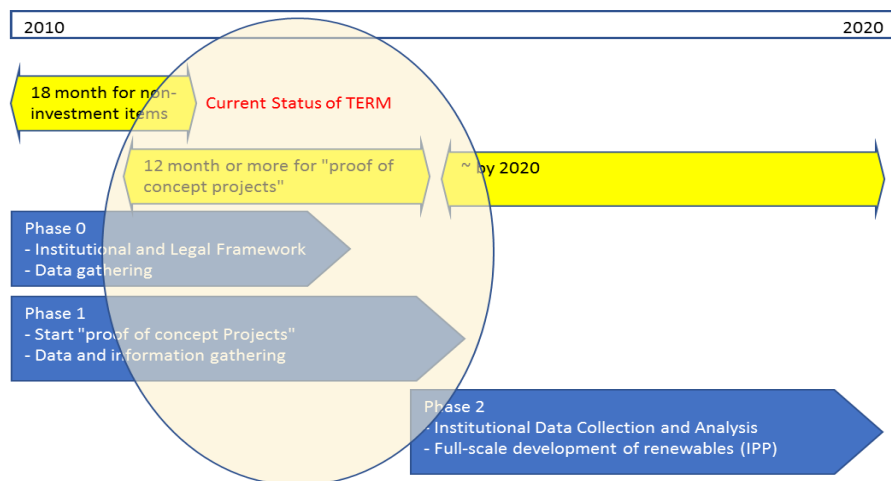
2010

2020

18 month for non-investment items

Current Status of TERM

12 month or more for "proof of concept projects"

~ by 2020

Phase 0
- Institutional and Legal Framework
- Data gathering

Phase 1
- Start "proof of concept Projects"
- Data and information gathering

Phase 2
- Institutional Data Collection and Analysis
- Full-scale development of renewables (IPP)